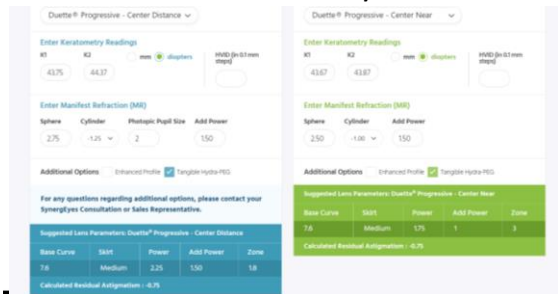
Duette® Progressive - Center Distance

Enter Keratometry Readings

K1 43.75 K2 44.37 mm diopters HVID (in 0.1 mm steps)

Enter Manifest Refraction (MR)

Sphere 2.75 Cylinder -1.25 Photopic Pupil Size 2 Add Power 1.50

Additional Options Enhanced Profile Tangible Hydra-PEG

For any questions regarding additional options, please contact your SynergEyes Consultation or Sales Representative.

Suggested Lens Parameters: Duette® Progressive - Center Distance

| Base Curve | Skirt | Power | Add Power | Zone |
|---|---|---|---|---|
| 7.6 | Medium | 2.25 | 1.50 | 1.8 |

Calculated Residual Astigmatism : -0.75

Duette® Progressive - Center Near

Enter Keratometry Readings

K1 43.67 K2 43.87 mm diopters HVID (in 0.1 mm steps)

Enter Manifest Refraction (MR)

Sphere 2.50 Cylinder -1.00 Add Power 1.50

Additional Options Enhanced Profile Tangible Hydra-PEG

Suggested Lens Parameters: Duette® Progressive - Center Near

| Base Curve | Skirt | Power | Add Power | Zone |
|---|---|---|---|---|
| 7.6 | Medium | 1.75 | 1 | 3 |

Calculated Residual Astigmatism : -0.75